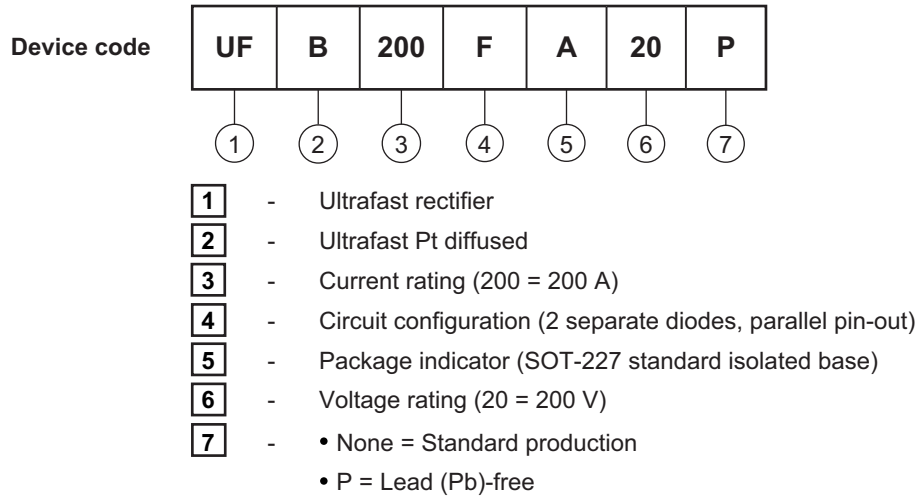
Device code

| UF | B | 200 | F | A | 20 | P |
|---|---|---|---|---|---|---|

1 2 3 4 5 6 7

1 - Ultrafast rectifier
2 - Ultrafast Pt diffused
3 - Current rating (200 = 200 A)
4 - Circuit configuration (2 separate diodes, parallel pin-out)
5 - Package indicator (SOT-227 standard isolated base)
6 - Voltage rating (20 = 200 V)
7 - • None = Standard production
• P = Lead (Pb)-free